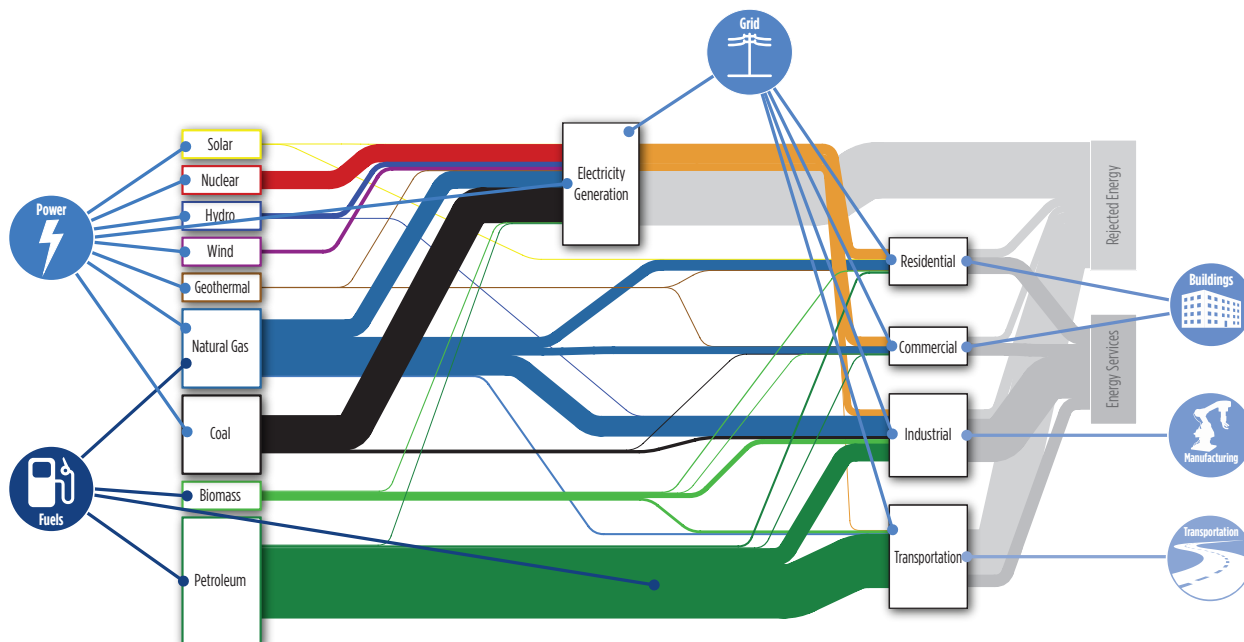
Grid

Power

Solar

Nuclear

Hydro

Wind

Geothermal

Natural Gas

Coal

Fuels

Biomass

Petroleum

Electricity Generation

Residential

Commercial

Industrial

Transportation

Rejected Energy

Energy Services

Buildings

Manufacturing

Transportation